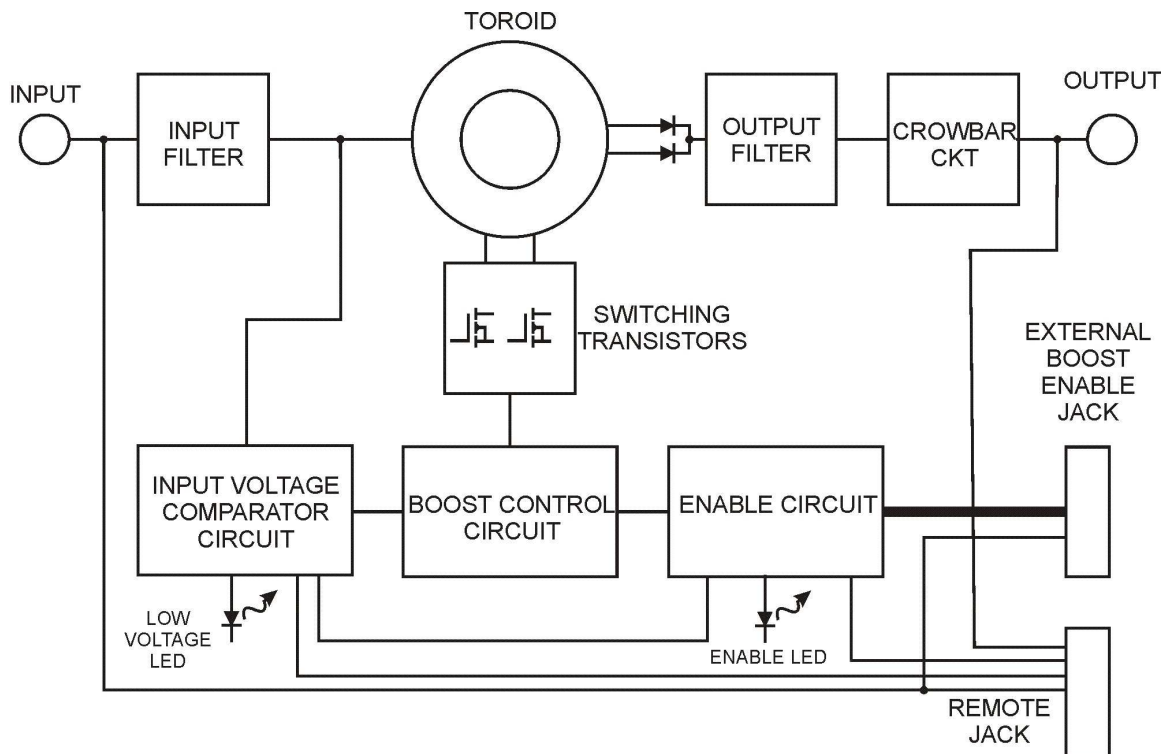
TOROID

INPUT

INPUT FILTER

OUTPUT FILTER

CROWBAR CKT

OUTPUT

SWITCHING TRANSISTORS

EXTERNAL BOOST ENABLE JACK

INPUT VOLTAGE COMPARATOR CIRCUIT

BOOST CONTROL CIRCUIT

ENABLE CIRCUIT

LOW VOLTAGE LED

ENABLE LED

REMOTE JACK